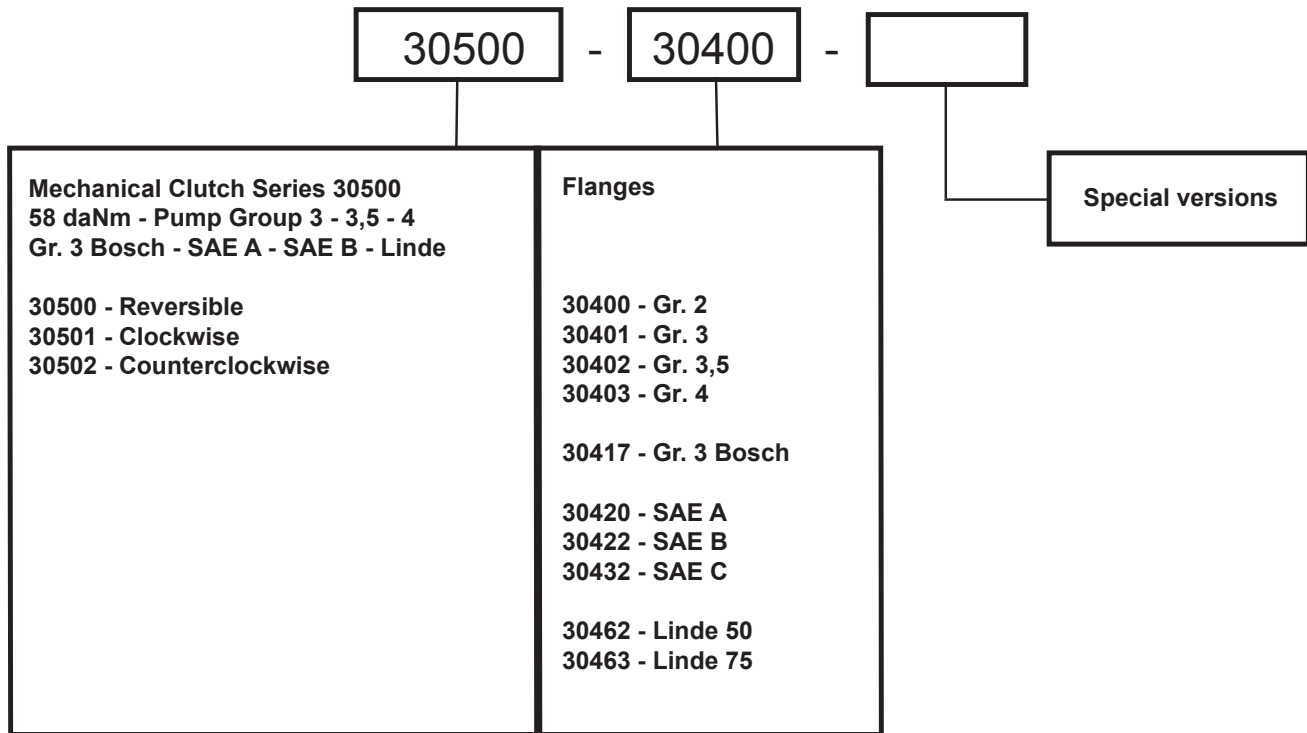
30500 - 30400 -

Mechanical Clutch Series 30500
58 daNm - Pump Group 3 - 3,5 - 4
Gr. 3 Bosch - SAE A - SAE B - Linde

30500 - Reversible
30501 - Clockwise
30502 - Counterclockwise

Flanges

30400 - Gr. 2
30401 - Gr. 3
30402 - Gr. 3,5
30403 - Gr. 4

30417 - Gr. 3 Bosch

30420 - SAE A
30422 - SAE B
30432 - SAE C

30462 - Linde 50
30463 - Linde 75

Special versions